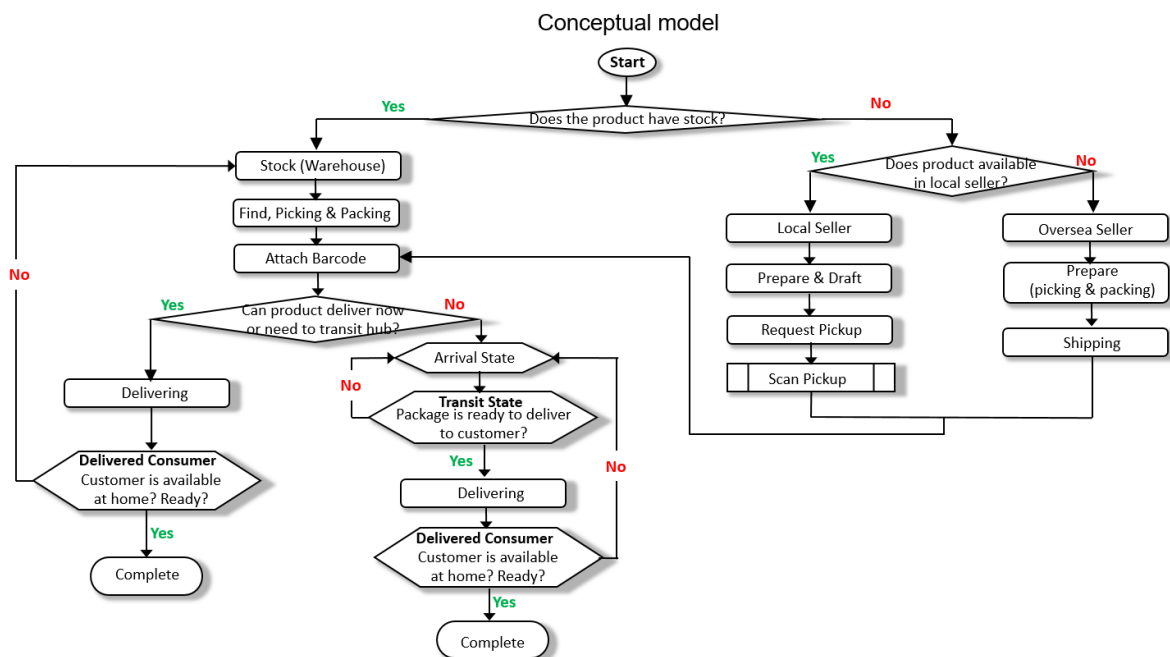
Conceptual model

Start

Yes
Does the product have stock?
No

Stock (Warehouse)

Find, Picking & Packing

Attach Barcode

Yes
Does product available in local seller?
No

Local Seller

Prepare & Draft

Request Pickup

Scan Pickup

Oversea Seller

Prepare (picking & packing)

Shipping

No

Yes
Can product deliver now or need to transit hub?
No

Delivering

Delivered Consumer
Customer is available at home? Ready?

Yes

Complete

Arrival State

No

Transit State
Package is ready to deliver to customer?

Yes

Delivering

No

Delivered Consumer
Customer is available at home? Ready?

Yes

Complete